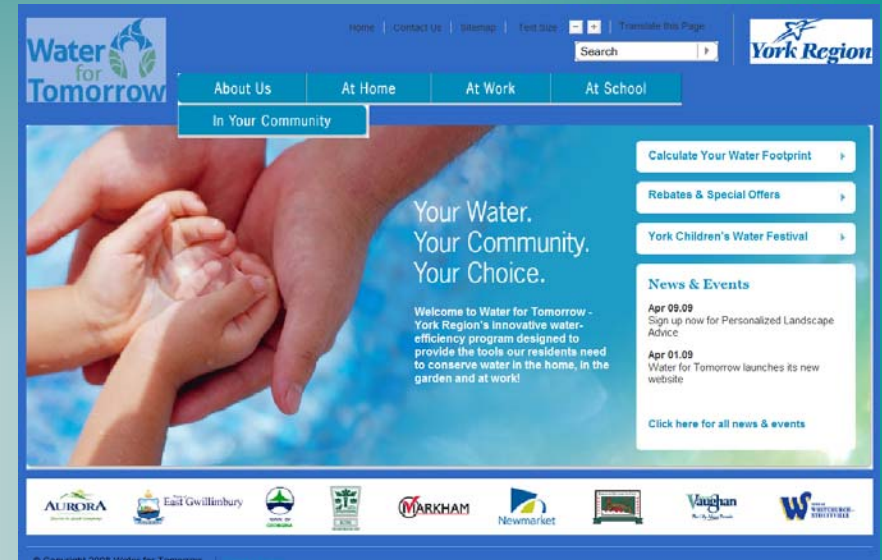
Water for Tomorrow

Home | Contact Us | Sitemap | Text Size - + | Translate this Page

Search

York Region

About Us | At Home | At Work | At School

In Your Community

Your Water.
Your Community.
Your Choice.

Welcome to Water for Tomorrow - York Region's innovative water-efficiency program designed to provide the tools our residents need to conserve water in the home, in the garden and at work!

Calculate Your Water Footprint

Rebates & Special Offers

York Children's Water Festival

News & Events

Apr 09.09
Sign up now for Personalized Landscape Advice

Apr 01.09
Water for Tomorrow launches its new website

Click here for all news & events

AURORA

East Gwillimbury

MARKHAM

Newmarket

Vaughan

© Copyright 2008 Water for Tomorrow